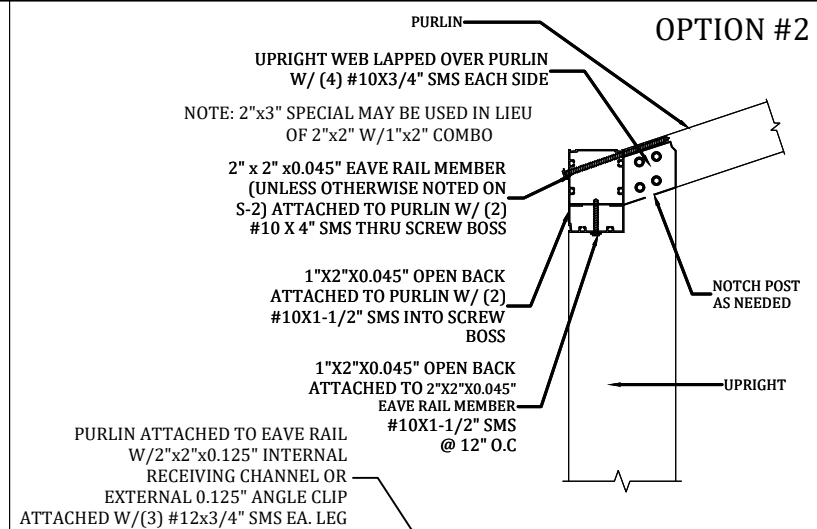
OPTION #2

PURLIN

UPRIGHT WEB LAPPED OVER PURLIN W/ (4) #10X3/4" SMS EACH SIDE

NOTE: 2"x3" SPECIAL MAY BE USED IN LIEU OF 2"x2" W/1"x2" COMBO

2" x 2" x0.045" EAVE RAIL MEMBER (UNLESS OTHERWISE NOTED ON S-2) ATTACHED TO PURLIN W/ (2) #10 X 4" SMS THRU SCREW BOSS

1"X2"X0.045" OPEN BACK ATTACHED TO PURLIN W/ (2) #10X1-1/2" SMS INTO SCREW BOSS

NOTCH POST AS NEEDED

1"X2"X0.045" OPEN BACK ATTACHED TO 2"X2"X0.045" EAVE RAIL MEMBER #10X1-1/2" SMS @ 12" O.C

UPRIGHT

PURLIN ATTACHED TO EAVE RAIL W/2"x2"x0.125" INTERNAL RECEIVING CHANNEL OR EXTERNAL 0.125" ANGLE CLIP ATTACHED W/(3) #12x3/4" SMS EA. LEG